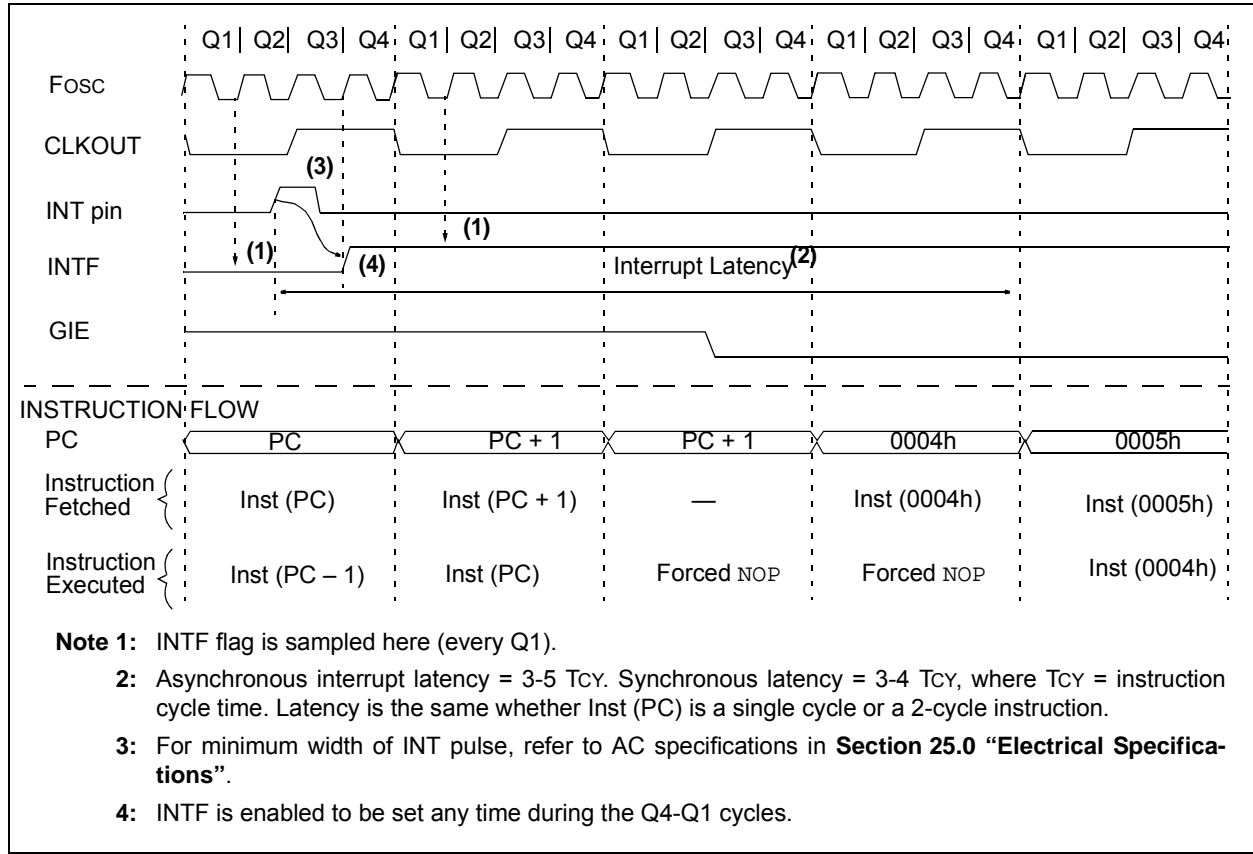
Q1 | Q2 | Q3 | Q4 | Q1 | Q2 | Q3 | Q4 | Q1 | Q2 | Q3 | Q4 | Q1 | Q2 | Q3 | Q4 | Q1 | Q2 | Q3 | Q4

FOSC

CLKOUT

(3)

INT pin

(1)

(1)

INTF

(4)

Interrupt Latency(2)

GIE

INSTRUCTION FLOW

PC

PC

PC + 1

PC + 1

0004h

0005h

Instruction Fetched

Inst (PC)

Inst (PC + 1)

—

Inst (0004h)

Inst (0005h)

Instruction Executed

Inst (PC – 1)

Inst (PC)

Forced NOP

Forced NOP

Inst (0004h)

Note 1: INTF flag is sampled here (every Q1).

2: Asynchronous interrupt latency = 3-5 TCY. Synchronous latency = 3-4 TCY, where TCY = instruction cycle time. Latency is the same whether Inst (PC) is a single cycle or a 2-cycle instruction.

3: For minimum width of INT pulse, refer to AC specifications in Section 25.0 "Electrical Specifications".

4: INTF is enabled to be set any time during the Q4-Q1 cycles.